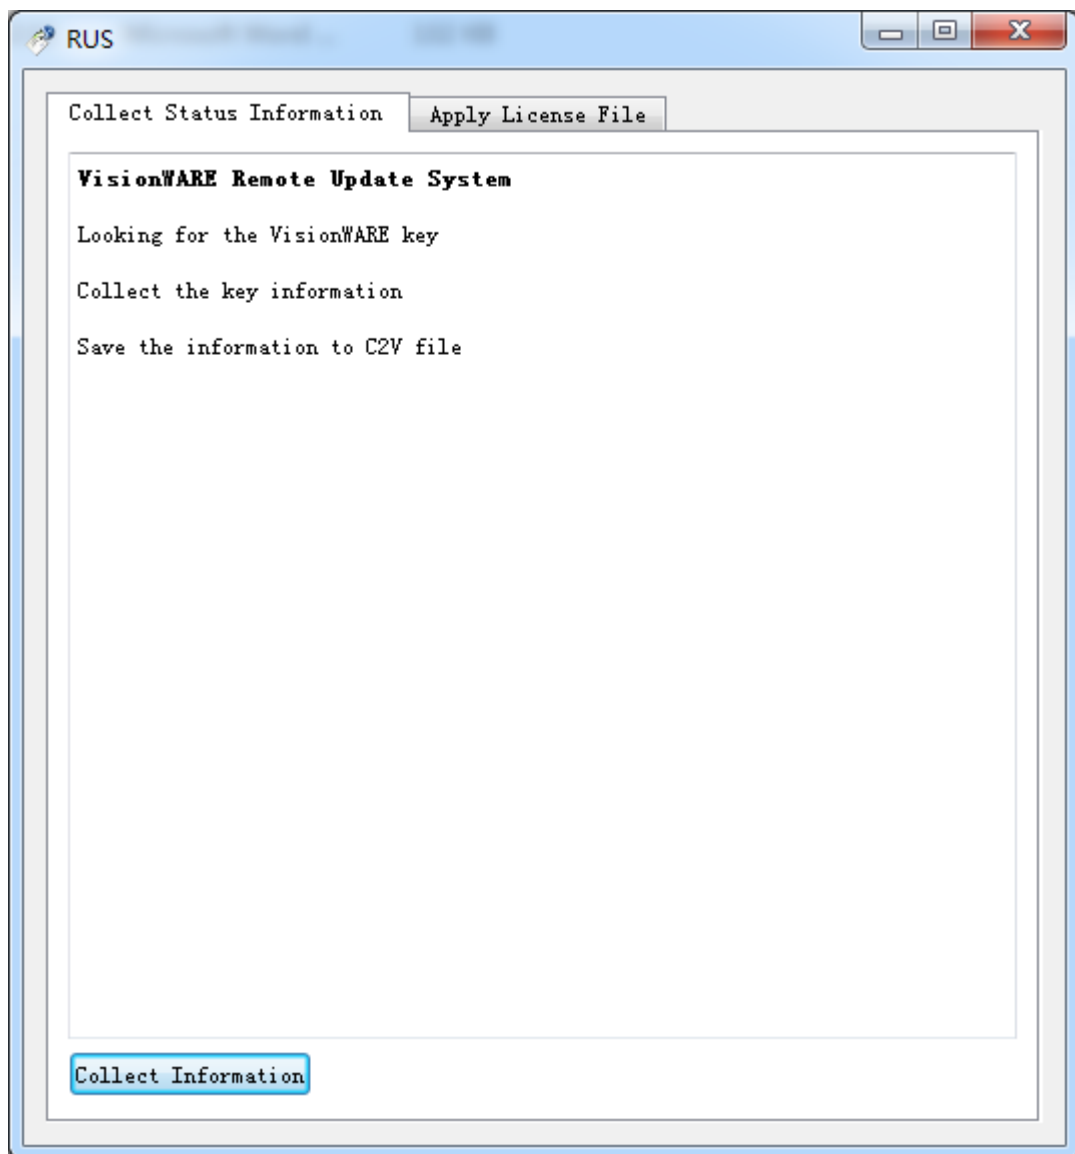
RUS

Collect Status Information

Apply License File

VisionWARE Remote Update System

Looking for the VisionWARE key

Collect the key information

Save the information to C2V file

Collect Information